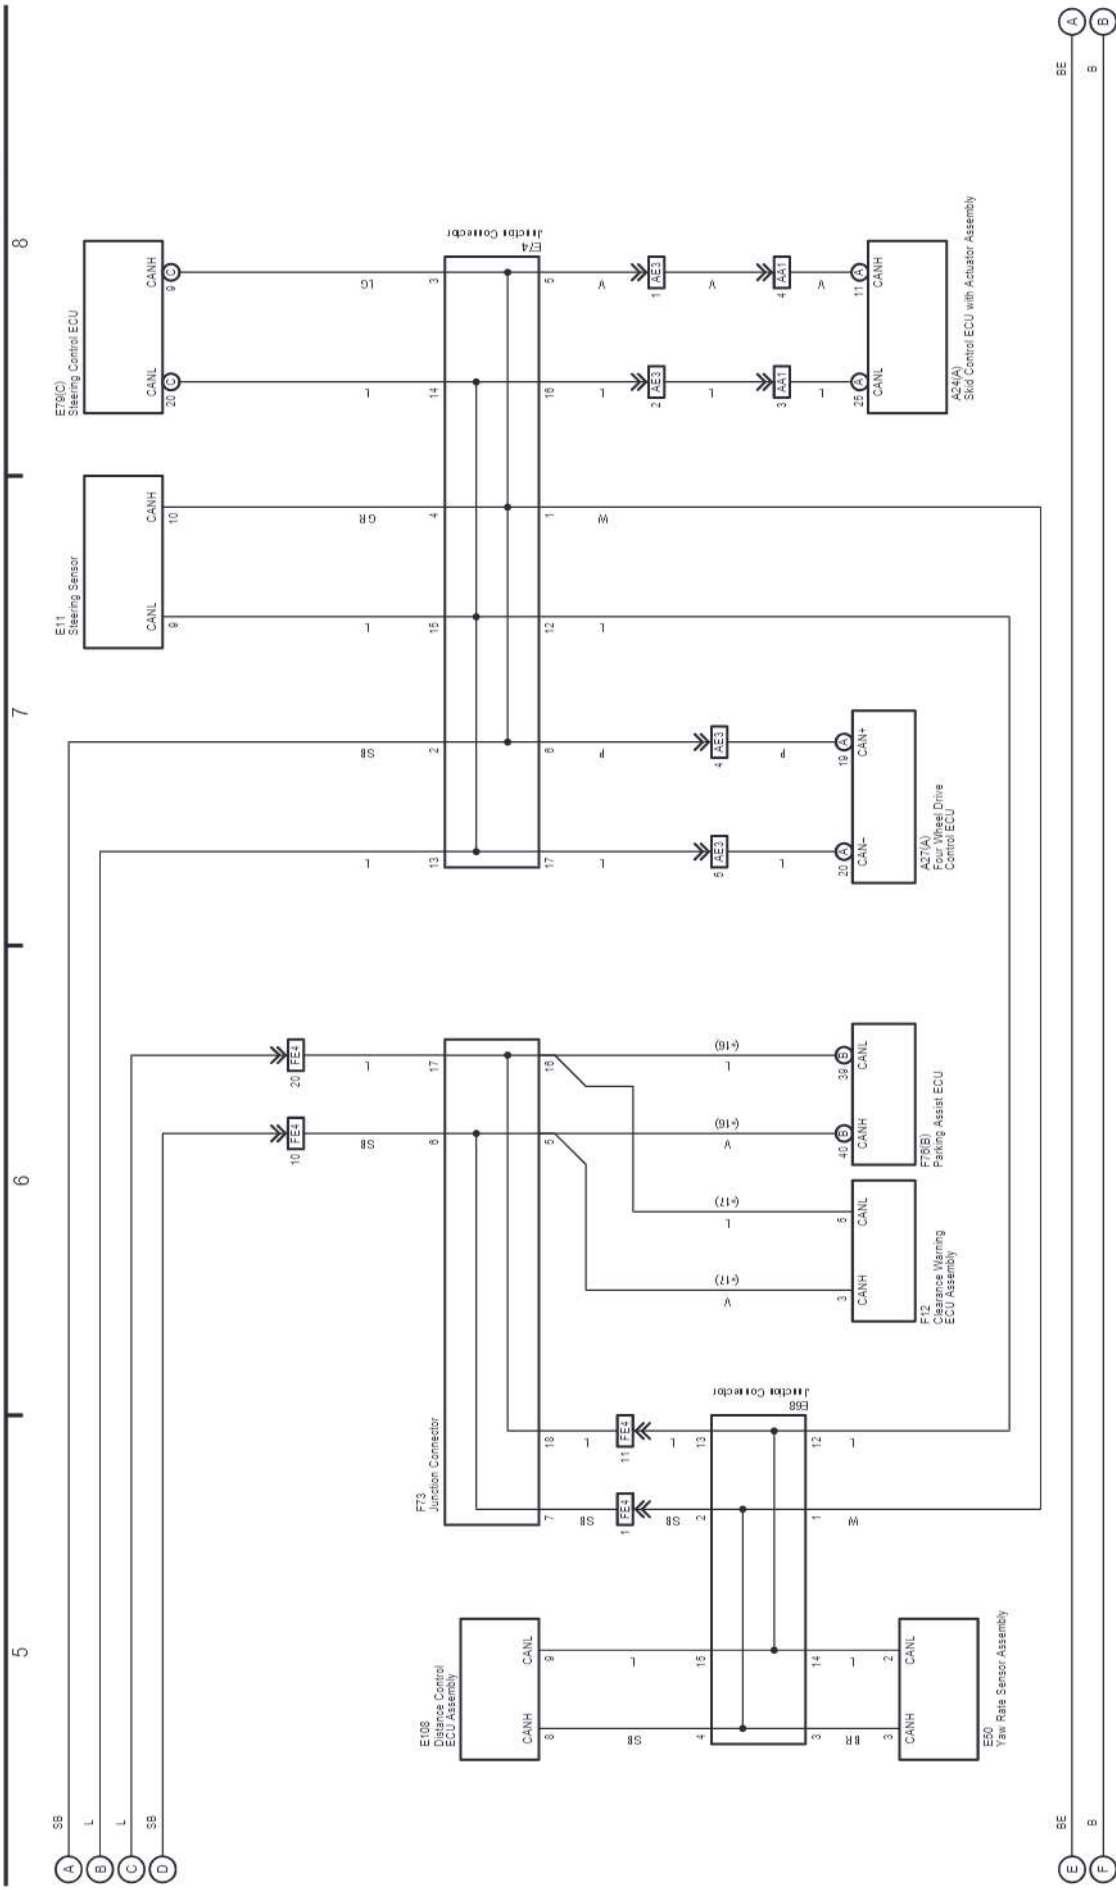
8

7

6

5

E79(C)
Steering Control ECU

CANH
9 C

CANL
20 C

LG
3

L
14

E74
Junction Connector

5
V
1 AE3
V
4 AA1
V
11 A
CANH

18
L
2 AE3
L
3 AA1
L
25 A
CANL

A24(A)
Skid Control ECU with Actuator Assembly

E11
Steering Sensor

CANH
10
GR
4
1
W

CANL
9
L
15
12
L

SB
2
6
P
4 AE3
P
19 A
CAN+

L
13
17
L
5 AE3
L
20 A
CAN-

A27(A)
Four Wheel Drive
Control ECU

20 FE4
L
17
18
L
(*16)
39 B
CANL

10 FE4
SB
6
5
V
(*16)
40 B
CANH

F76(B)
Parking Assist ECU

L
(*17)
5
CANL

V
(*17)
3
CANH

F12
Clearance Warning
ECU Assembly

F73
Junction Connector

16
L
11 FE4
L
13

E68
Junction Connector

12
L

7
SB
1 FE4
SB
2
1
W

E108
Distance Control
ECU Assembly

CANL
9
L
15
14
L
2
CANL

CANH
8
SB
4
3
BR
3
CANH

E50
Yaw Rate Sensor Assembly

SB
A
L
B
L
C
SB
D

BE
A
B
B

BE
E
B
F